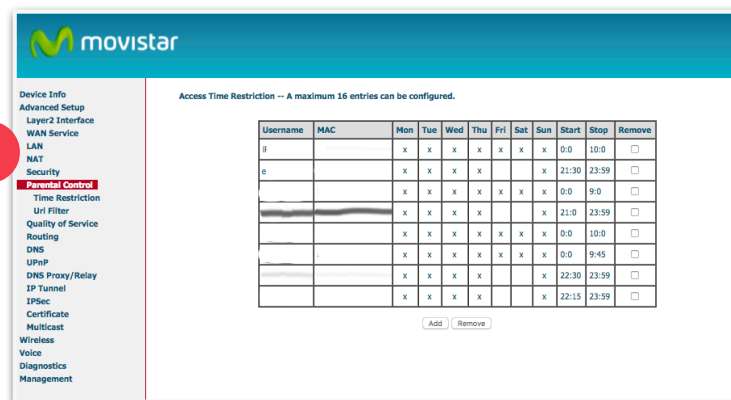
movistar

Device Info
Advanced Setup
Layer2 Interface
WAN Service
LAN
NAT
Security
Parental Control
Time Restriction
Url Filter
Quality of Service
Routing
DNS
UPnP
DNS Proxy/Relay
IP Tunnel
IPSec
Certificate
Multicast
Wireless
Voice
Diagnostics
Management

Access Time Restriction -- A maximum 16 entries can be configured.

| Username | MAC | Mon | Tue | Wed | Thu | Fri | Sat | Sun | Start | Stop | Remove |
|---|---|---|---|---|---|---|---|---|---|---|---|
| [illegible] | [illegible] | x | x | x | x | x | x | x | 0:0 | 10:0 | ☐ |
| e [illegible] | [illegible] | x | x | x | x | | | x | 21:30 | 23:59 | ☐ |
| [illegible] | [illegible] | x | x | x | x | x | x | x | 0:0 | 9:0 | ☐ |
| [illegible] | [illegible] | x | x | x | x | | | x | 21:0 | 23:59 | ☐ |
| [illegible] | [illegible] | x | x | x | x | x | x | x | 0:0 | 10:0 | ☐ |
| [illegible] | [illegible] | x | x | x | x | x | x | x | 0:0 | 9:45 | ☐ |
| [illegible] | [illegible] | x | x | x | x | | | x | 22:30 | 23:59 | ☐ |
| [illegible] | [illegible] | x | x | x | x | | | x | 22:15 | 23:59 | ☐ |

Add Remove